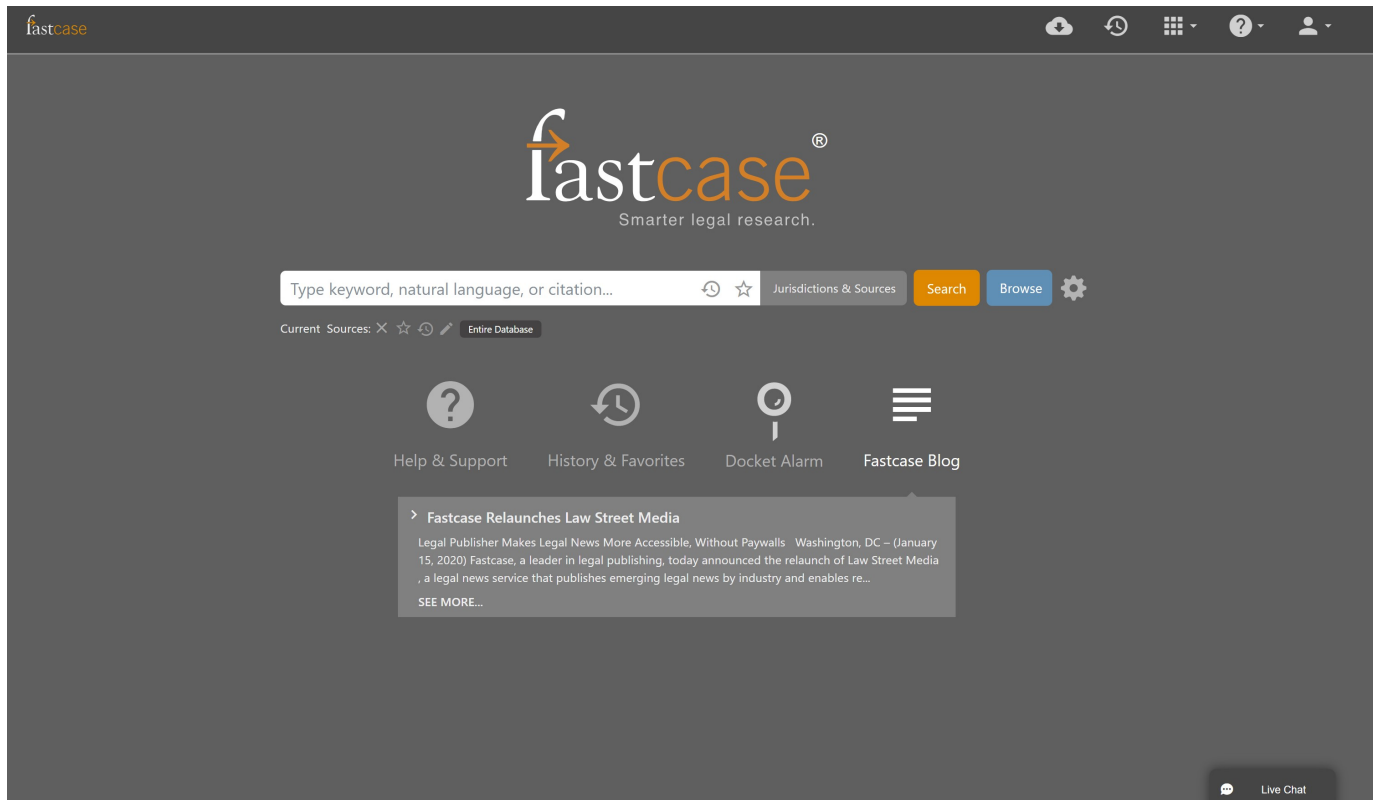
fastcase

fastcase®
Smarter legal research.

Type keyword, natural language, or citation...
Jurisdictions & Sources
Search
Browse

Current Sources: Entire Database

Help & Support
History & Favorites
Docket Alarm
Fastcase Blog

Fastcase Relaunches Law Street Media

Legal Publisher Makes Legal News More Accessible, Without Paywalls Washington, DC – (January 15, 2020) Fastcase, a leader in legal publishing, today announced the relaunch of Law Street Media , a legal news service that publishes emerging legal news by industry and enables re...

SEE MORE...

Live Chat